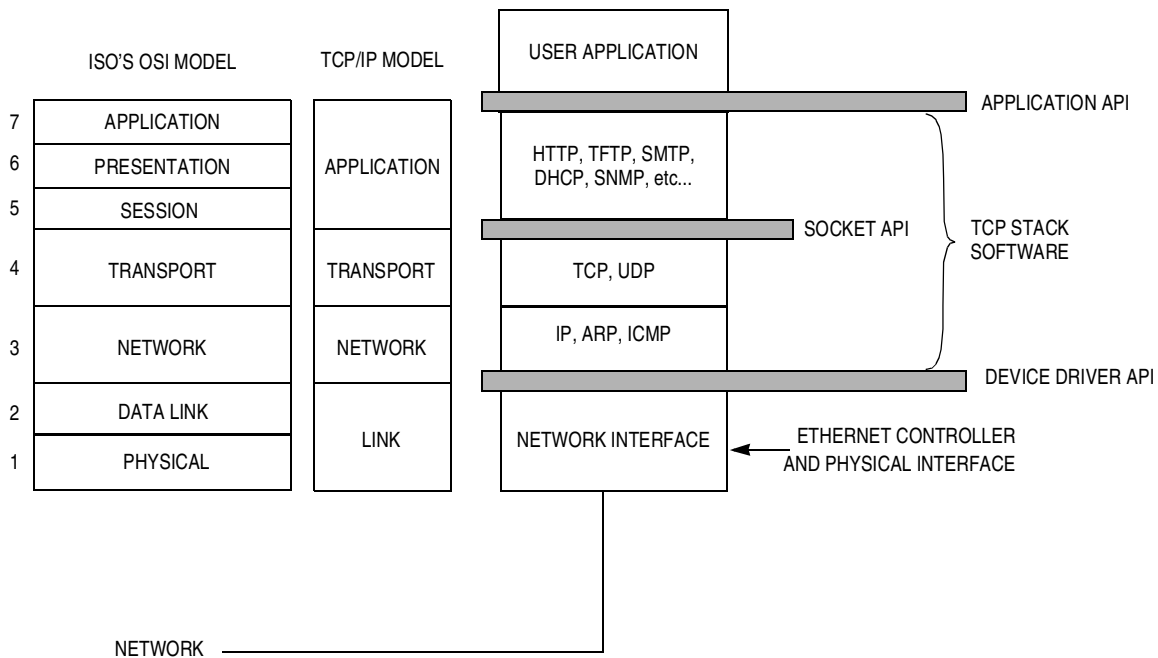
ISO'S OSI MODEL

TCP/IP MODEL

USER APPLICATION

APPLICATION API

7 APPLICATION

6 PRESENTATION

5 SESSION

4 TRANSPORT

3 NETWORK

2 DATA LINK

1 PHYSICAL

APPLICATION

TRANSPORT

NETWORK

LINK

HTTP, TFTP, SMTP, DHCP, SNMP, etc...

SOCKET API

TCP, UDP

IP, ARP, ICMP

TCP STACK SOFTWARE

DEVICE DRIVER API

NETWORK INTERFACE

ETHERNET CONTROLLER AND PHYSICAL INTERFACE

NETWORK